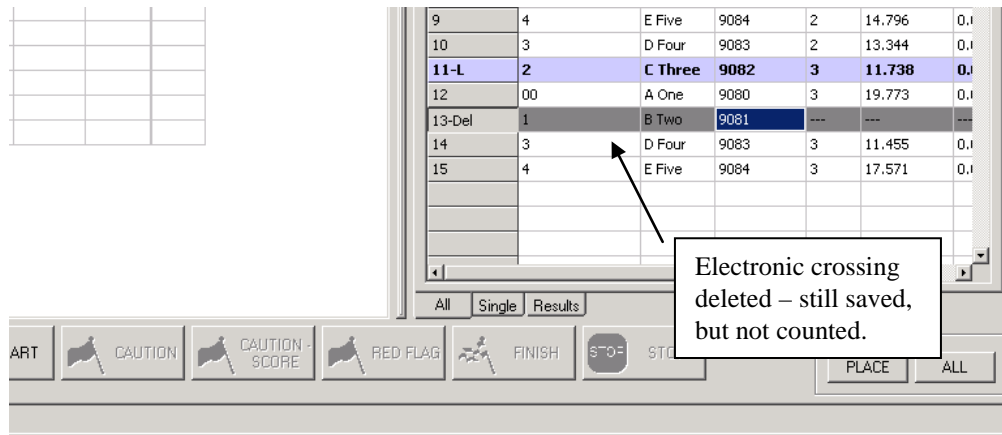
| | | | | | | |
|---|---|---|---|---|---|---|
| 9 | 4 | E Five | 9084 | 2 | 14.796 | 0.( |
| 10 | 3 | D Four | 9083 | 2 | 13.344 | 0.( |
| 11-L | 2 | C Three | 9082 | 3 | 11.738 | 0.( |
| 12 | 00 | A One | 9080 | 3 | 19.773 | 0.( |
| 13-Del | 1 | B Two | 9081 | --- | --- | --- |
| 14 | 3 | D Four | 9083 | 3 | 11.455 | 0.( |
| 15 | 4 | E Five | 9084 | 3 | 17.571 | 0.( |

All Single Results

Electronic crossing deleted – still saved, but not counted.

ART CAUTION CAUTION - SCORE RED FLAG FINISH STOP STO

PLACE ALL